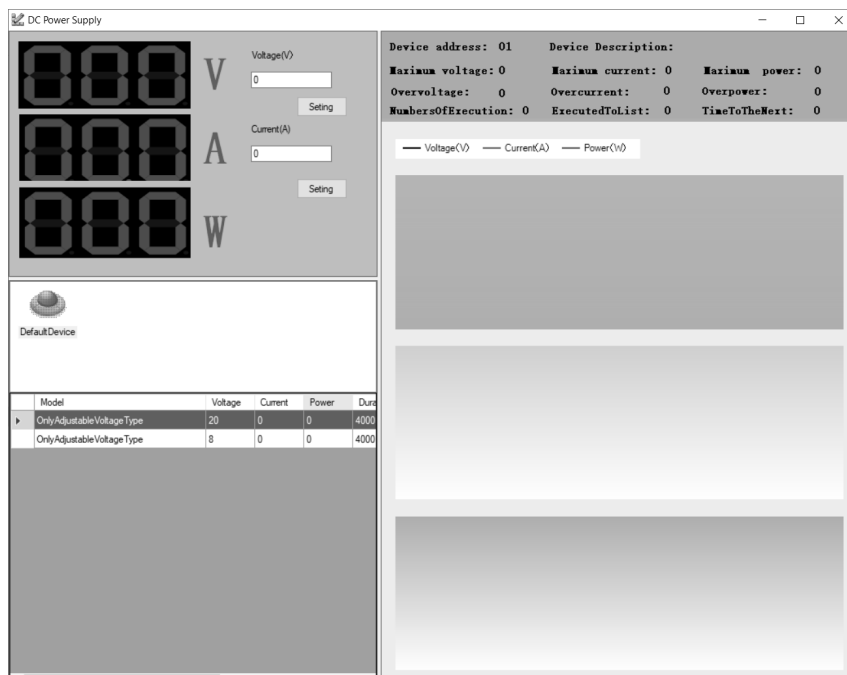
DC Power Supply

V
A
W

Voltage(V)
0
Seting
Current(A)
0
Seting

Device address: 01 Device Description:
Maximum voltage: 0 Maximum current: 0 Maximum power: 0
Overvoltage: 0 Overcurrent: 0 Overpower: 0
NumbersOfExecution: 0 ExecutedToList: 0 TimeToTheNext: 0

Voltage(V) Current(A) Power(W)

DefaultDevice

| | Model | Voltage | Current | Power | Dura |
|---|---|---|---|---|---|
| ▸ | OnlyAdjustableVoltageType | 20 | 0 | 0 | 4000 |
| | OnlyAdjustableVoltageType | 8 | 0 | 0 | 4000 |